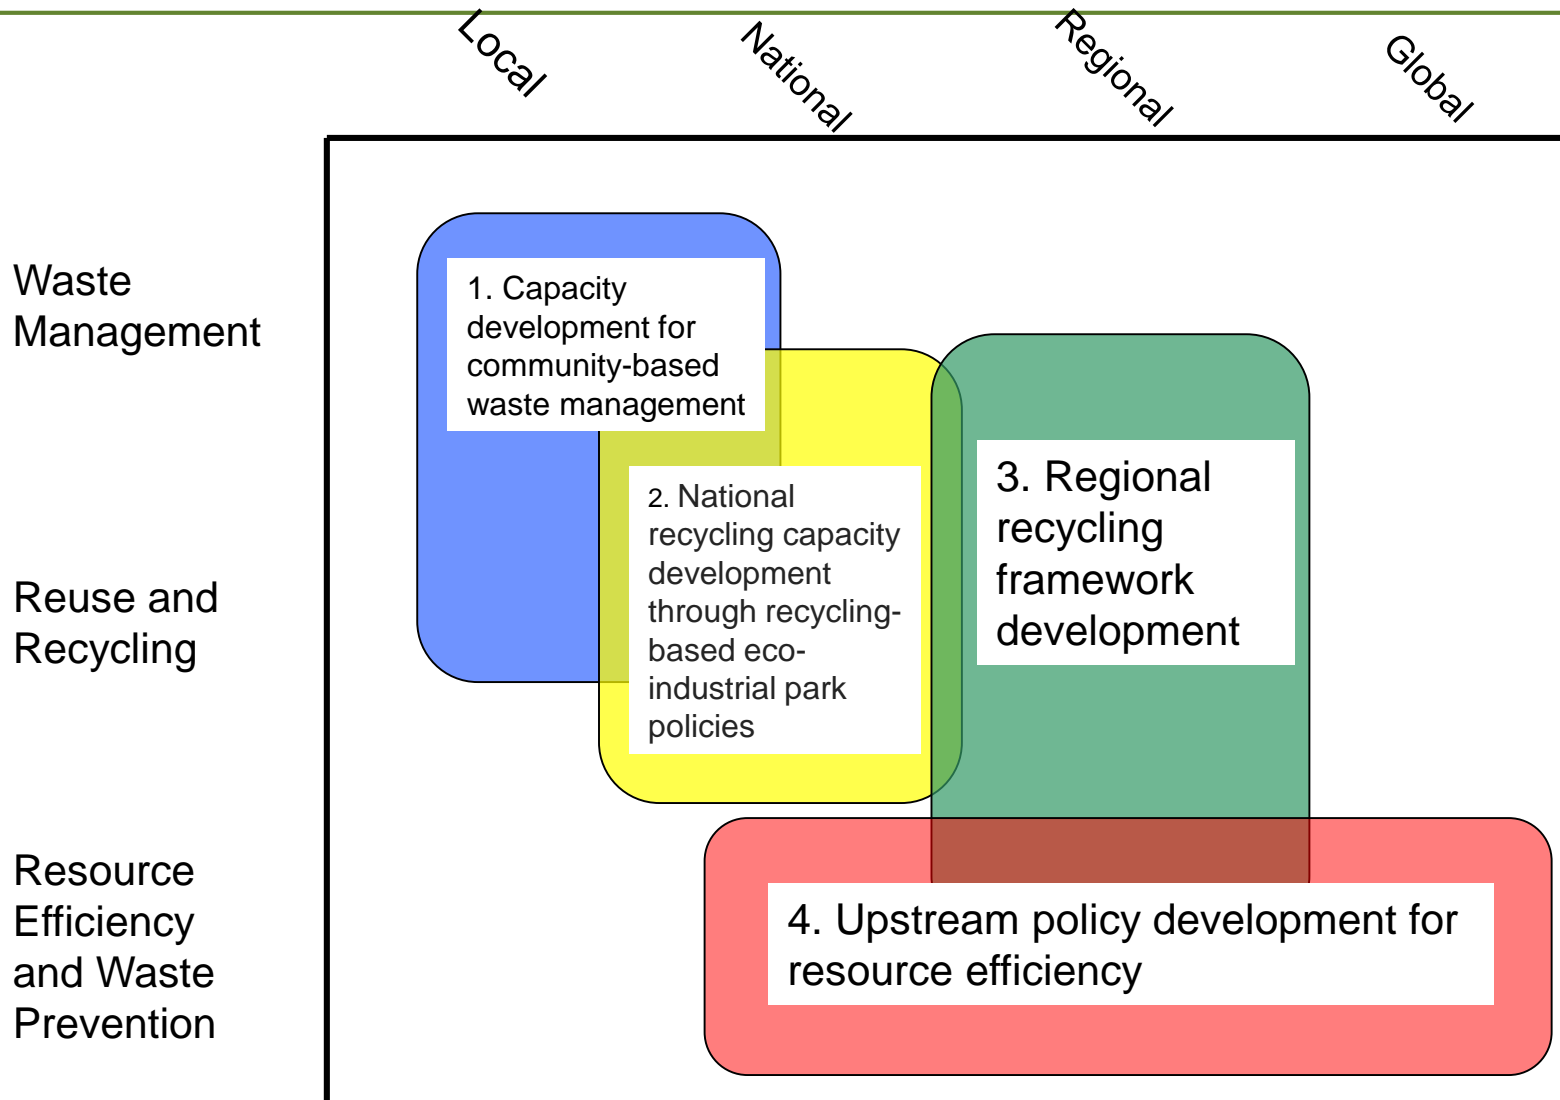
Local

National

Regional

Global

Waste Management

Reuse and Recycling

Resource Efficiency and Waste Prevention

1. Capacity development for community-based waste management

2. National recycling capacity development through recycling-based eco-industrial park policies

3. Regional recycling framework development

4. Upstream policy development for resource efficiency